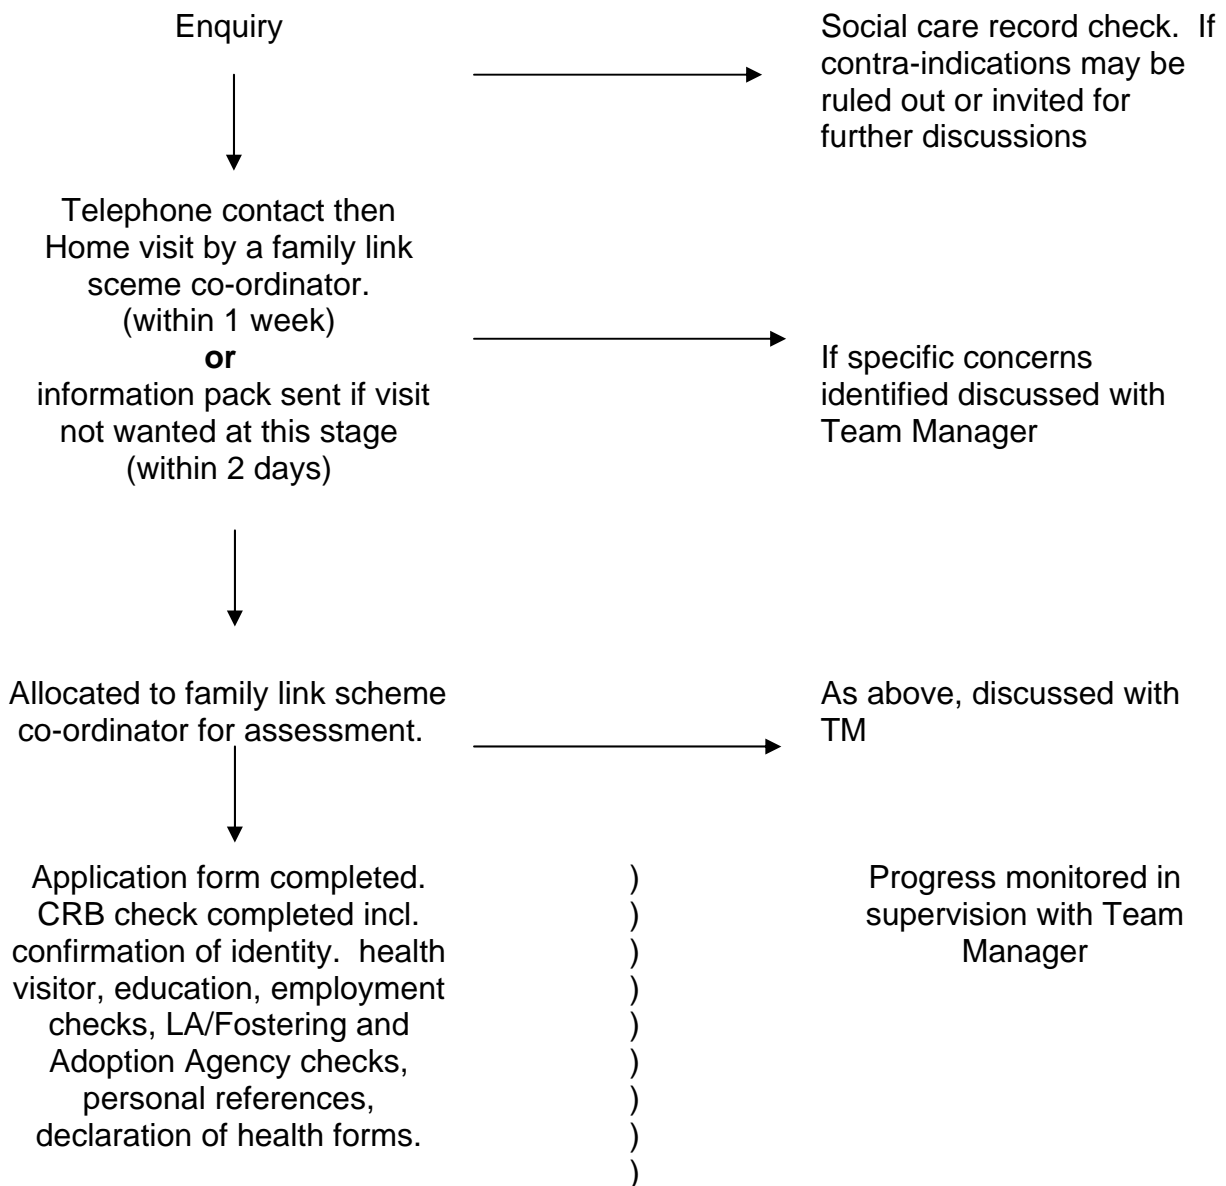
Enquiry

Social care record check. If contra-indications may be ruled out or invited for further discussions

Telephone contact then Home visit by a family link sceme co-ordinator. (within 1 week)
**or**
information pack sent if visit not wanted at this stage (within 2 days)

If specific concerns identified discussed with Team Manager

Allocated to family link scheme co-ordinator for assessment.

As above, discussed with TM

Application form completed. CRB check completed incl. confirmation of identity. health visitor, education, employment checks, LA/Fostering and Adoption Agency checks, personal references, declaration of health forms.

)
)
)
)
)
)
)
)
)

Progress monitored in supervision with Team Manager